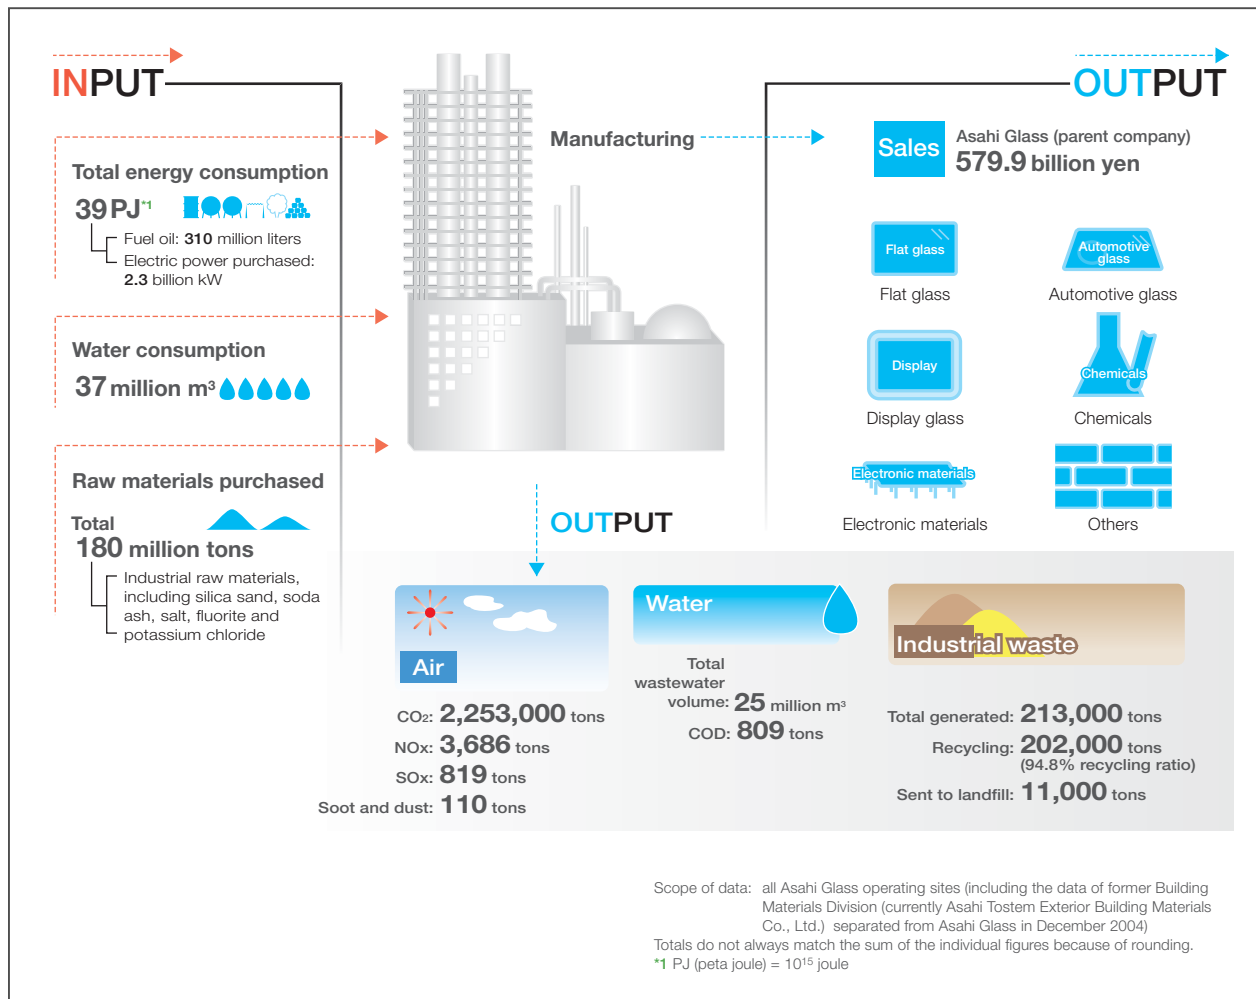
INPUT

Total energy consumption
39 PJ*1
Fuel oil: 310 million liters
Electric power purchased: 2.3 billion kW

Water consumption
37 million m³

Raw materials purchased
Total
180 million tons
Industrial raw materials, including silica sand, soda ash, salt, fluorite and potassium chloride

Manufacturing

OUTPUT

Sales
Asahi Glass (parent company)
579.9 billion yen

Flat glass
Flat glass
Automotive glass
Automotive glass
Display
Display glass
Chemicals
Chemicals
Electronic materials
Electronic materials
Others

OUTPUT

Air
CO₂: 2,253,000 tons
NOx: 3,686 tons
SOx: 819 tons
Soot and dust: 110 tons

Water
Total wastewater volume: 25 million m³
COD: 809 tons

Industrial waste
Total generated: 213,000 tons
Recycling: 202,000 tons
(94.8% recycling ratio)
Sent to landfill: 11,000 tons

Scope of data: all Asahi Glass operating sites (including the data of former Building Materials Division (currently Asahi Tostem Exterior Building Materials Co., Ltd.) separated from Asahi Glass in December 2004)
Totals do not always match the sum of the individual figures because of rounding.
*1 PJ (peta joule) = $10^{15}$ joule